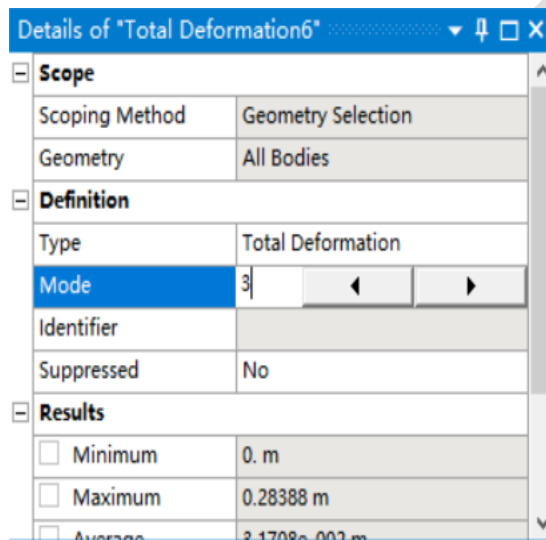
Details of "Total Deformation6"

| Scope | |
|---|---|
| Scoping Method | Geometry Selection |
| Geometry | All Bodies |
| **Definition** | |
| Type | Total Deformation |
| Mode | 3 |
| Identifier | |
| Suppressed | No |
| **Results** | |
| Minimum | 0. m |
| Maximum | 0.28388 m |
| Average | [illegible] |